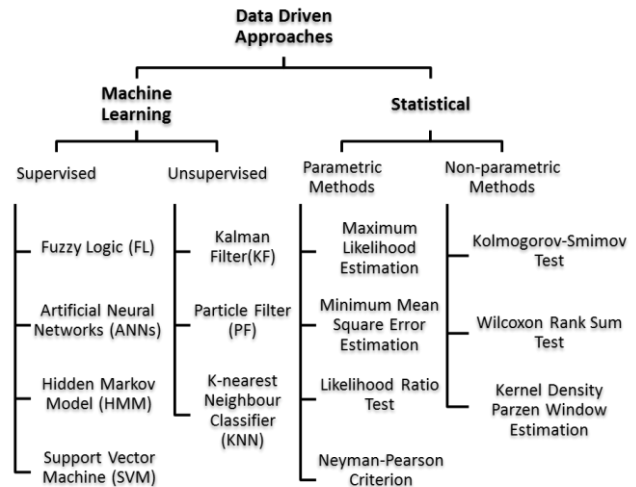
Data Driven Approaches

Machine Learning

Statistical

Supervised

Unsupervised

Parametric Methods

Non-parametric Methods

Fuzzy Logic (FL)

Artificial Neural Networks (ANNs)

Hidden Markov Model (HMM)

Support Vector Machine (SVM)

Kalman Filter(KF)

Particle Filter (PF)

K-nearest Neighbour Classifier (KNN)

Maximum Likelihood Estimation

Minimum Mean Square Error Estimation

Likelihood Ratio Test

Neyman-Pearson Criterion

Kolmogorov-Smimov Test

Wilcoxon Rank Sum Test

Kernel Density Parzen Window Estimation